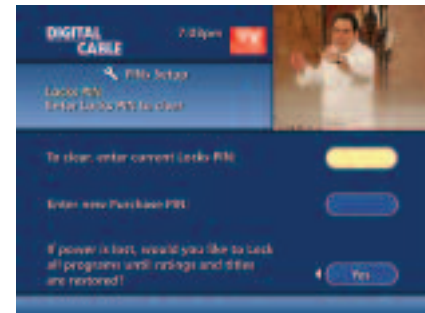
DIGITAL CABLE

7:08pm

TV

PINs Setup

Locks PIN

Enter Locks PIN to clear

To clear, enter current Locks PIN

Enter new Purchase PIN

If power is lost, would you like to Lock all programs until ratings and titles are restored?

Yes